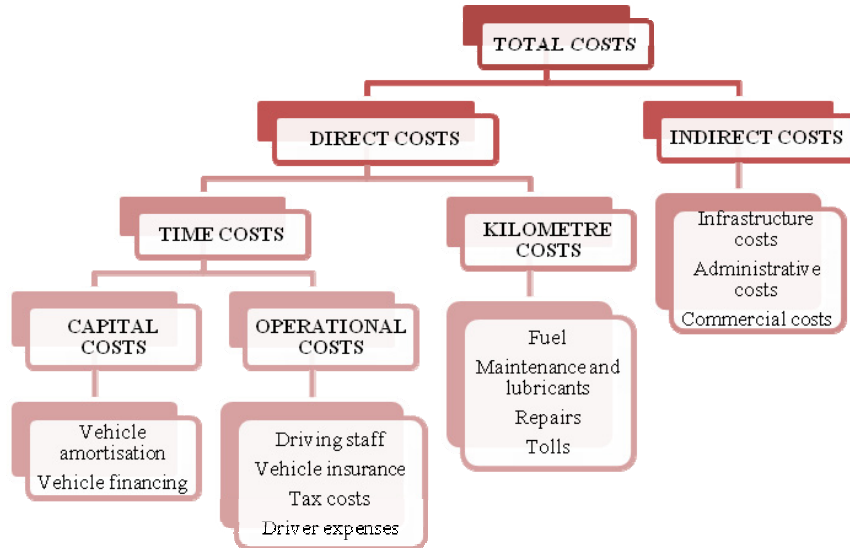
TOTAL COSTS

DIRECT COSTS

INDIRECT COSTS

TIME COSTS

KILOMETRE COSTS

Infrastructure costs
Administrative costs
Commercial costs

CAPITAL COSTS

OPERATIONAL COSTS

Fuel
Maintenance and lubricants
Repairs
Tolls

Vehicle amortisation
Vehicle financing

Driving staff
Vehicle insurance
Tax costs
Driver expenses